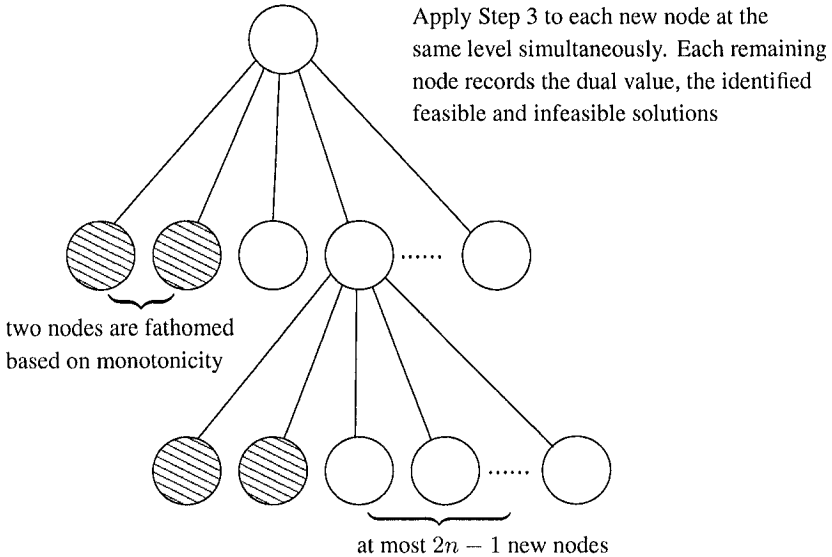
Apply Step 3 to each new node at the same level simultaneously. Each remaining node records the dual value, the identified feasible and infeasible solutions

......

two nodes are fathomed based on monotonicity

......

at most $2n - 1$ new nodes